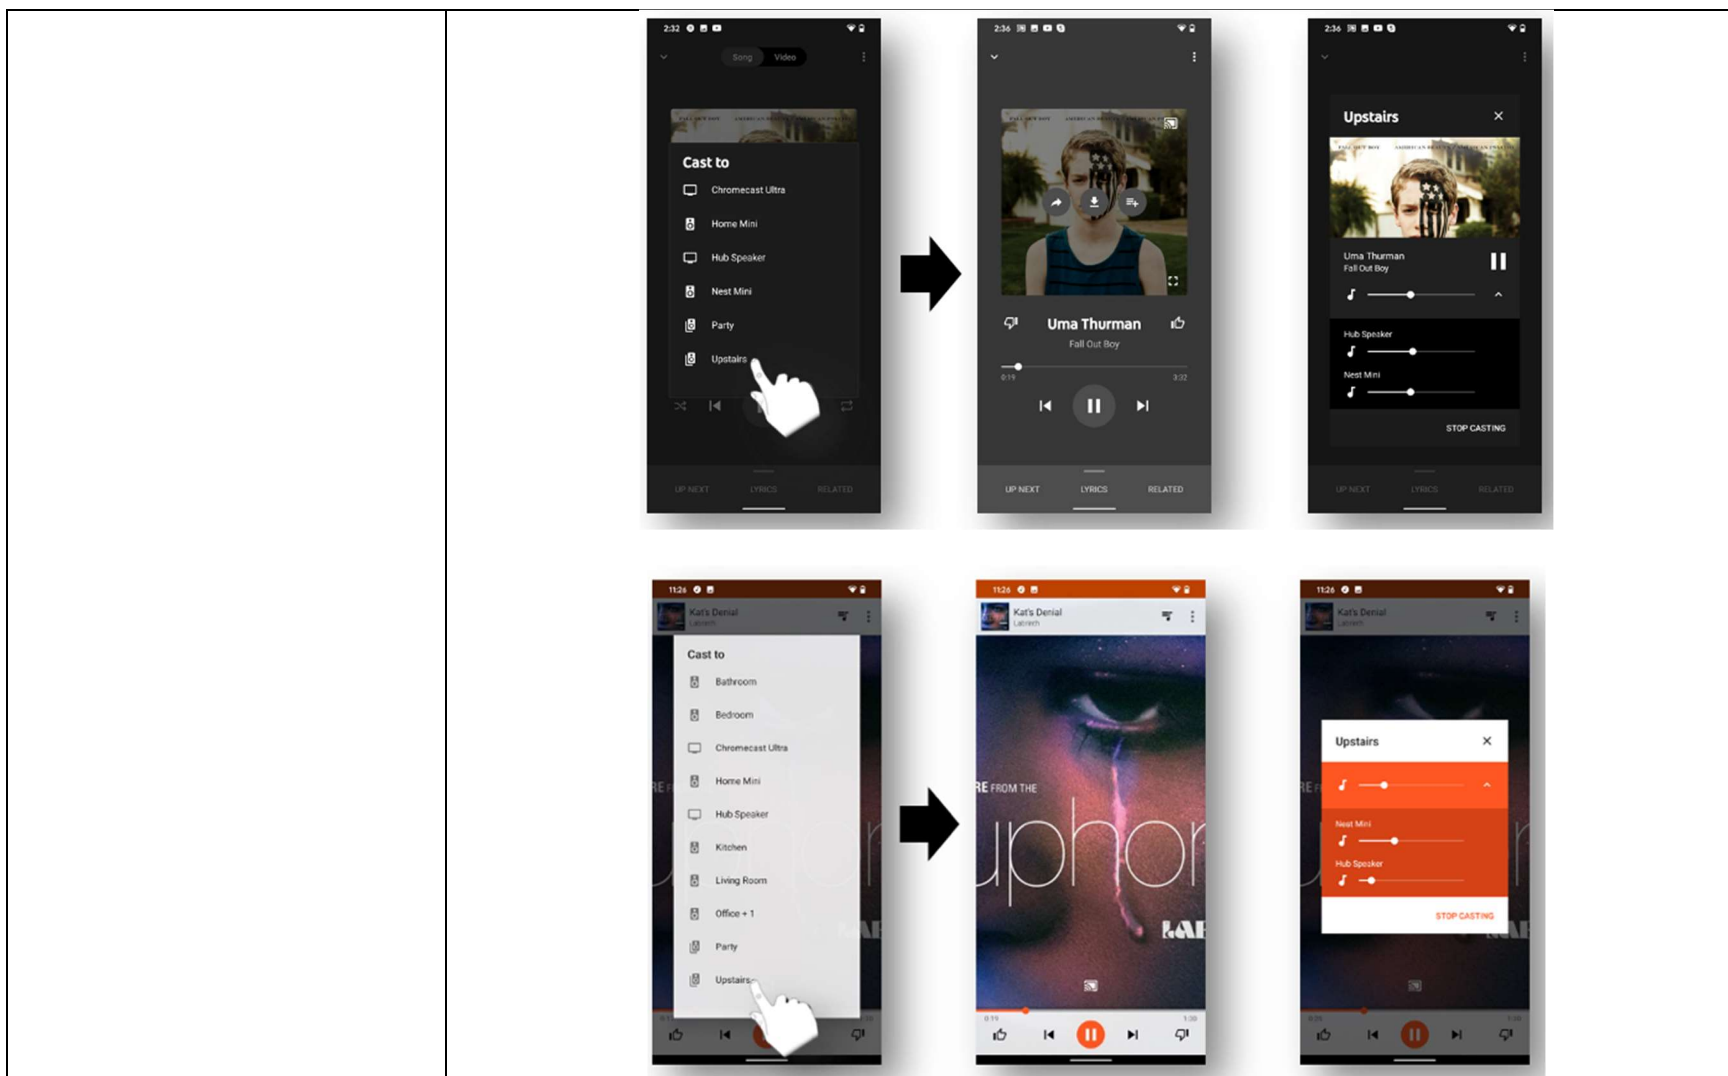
2:32

Song Video

Cast to

Chromecast Ultra

Home Mini

Hub Speaker

Nest Mini

Party

Upstairs

UP NEXT LYRICS RELATED

2:36

Uma Thurman

Fall Out Boy

0:19 3:32

UP NEXT LYRICS RELATED

2:36

Upstairs

Uma Thurman
Fall Out Boy

Hub Speaker

Nest Mini

STOP CASTING

UP NEXT LYRICS RELATED

11:26

Kat's Denial
Labrinth

Cast to

Bathroom

Bedroom

Chromecast Ultra

Home Mini

Hub Speaker

Kitchen

Living Room

Office + 1

Party

Upstairs

11:26

Kat's Denial
Labrinth

RE FROM THE

uphor

0:19 1:39

11:26

Kat's Denial
Labrinth

Upstairs

Nest Mini

Hub Speaker

STOP CASTING